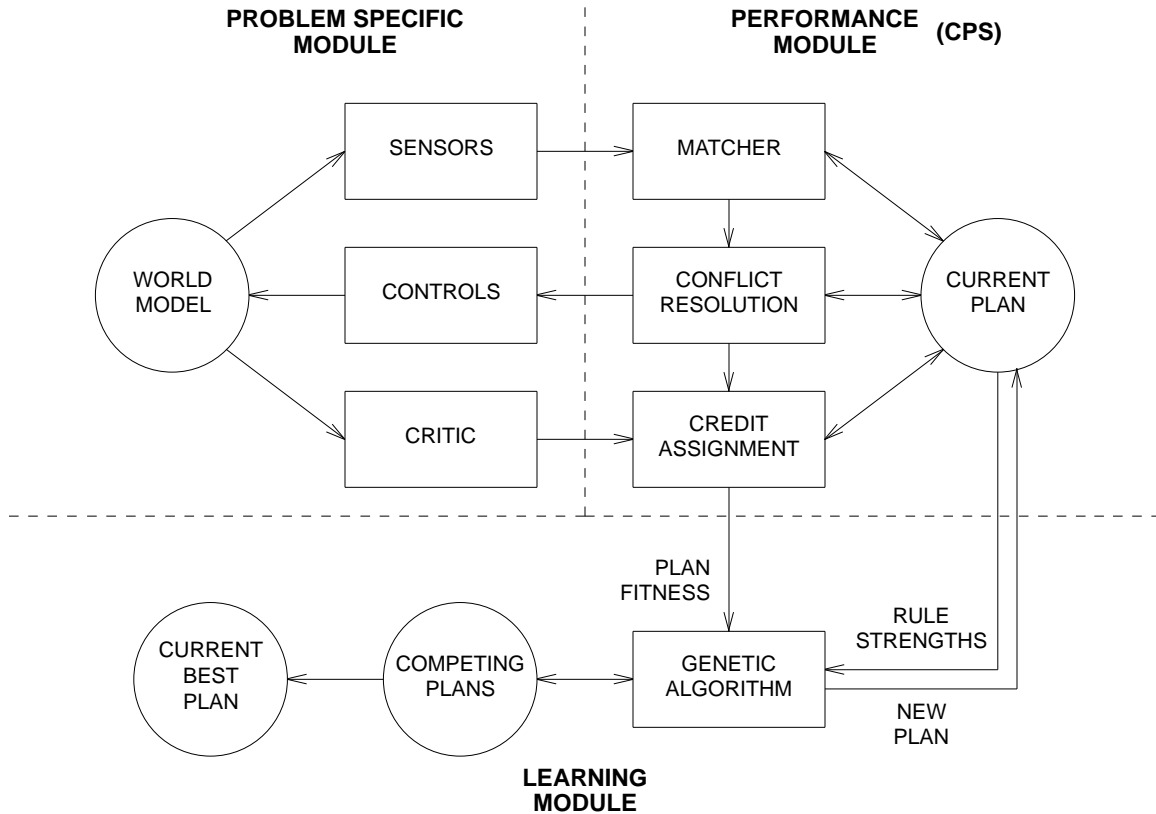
PROBLEM SPECIFIC MODULE

PERFORMANCE MODULE (CPS)

SENSORS

MATCHER

WORLD MODEL

CONTROLS

CONFLICT RESOLUTION

CURRENT PLAN

CRITIC

CREDIT ASSIGNMENT

PLAN FITNESS

RULE STRENGTHS

CURRENT BEST PLAN

COMPETING PLANS

GENETIC ALGORITHM

NEW PLAN

LEARNING MODULE